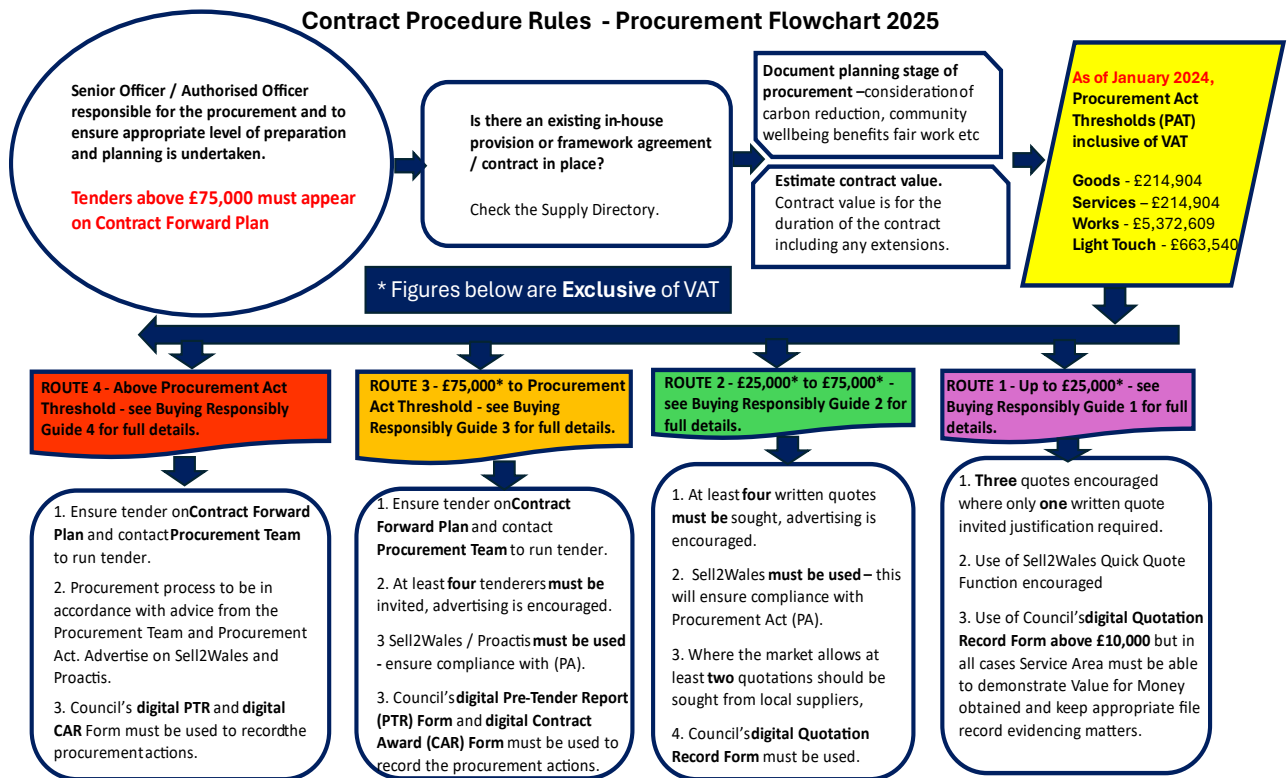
Contract Procedure Rules - Procurement Flowchart 2025

Senior Officer / Authorised Officer responsible for the procurement and to ensure appropriate level of preparation and planning is undertaken.

Tenders above £75,000 must appear on Contract Forward Plan

Is there an existing in-house provision or framework agreement / contract in place?

Check the Supply Directory.

Document planning stage of procurement – consideration of carbon reduction, community wellbeing benefits fair work etc

Estimate contract value. Contract value is for the duration of the contract including any extensions.

As of January 2024, Procurement Act Thresholds (PAT) inclusive of VAT

Goods - £214,904
Services - £214,904
Works - £5,372,609
Light Touch - £663,540

* Figures below are Exclusive of VAT

ROUTE 4 - Above Procurement Act Threshold - see Buying Responsibly Guide 4 for full details.

1. Ensure tender on Contract Forward Plan and contact Procurement Team to run tender.

2. Procurement process to be in accordance with advice from the Procurement Team and Procurement Act. Advertise on Sell2Wales and Proactis.

3. Council's digital PTR and digital CAR Form must be used to record the procurement actions.

ROUTE 3 - £75,000* to Procurement Act Threshold - see Buying Responsibly Guide 3 for full details.

1. Ensure tender on Contract Forward Plan and contact Procurement Team to run tender.

2. At least four tenderers must be invited, advertising is encouraged.

3 Sell2Wales / Proactis must be used - ensure compliance with (PA).

3. Council's digital Pre-Tender Report (PTR) Form and digital Contract Award (CAR) Form must be used to record the procurement actions.

ROUTE 2 - £25,000* to £75,000* - see Buying Responsibly Guide 2 for full details.

1. At least four written quotes must be sought, advertising is encouraged.

2. Sell2Wales must be used – this will ensure compliance with Procurement Act (PA).

3. Where the market allows at least two quotations should be sought from local suppliers,

4. Council's digital Quotation Record Form must be used.

ROUTE 1 - Up to £25,000* - see Buying Responsibly Guide 1 for full details.

1. Three quotes encouraged where only one written quote invited justification required.

2. Use of Sell2Wales Quick Quote Function encouraged

3. Use of Council's digital Quotation Record Form above £10,000 but in all cases Service Area must be able to demonstrate Value for Money obtained and keep appropriate file record evidencing matters.